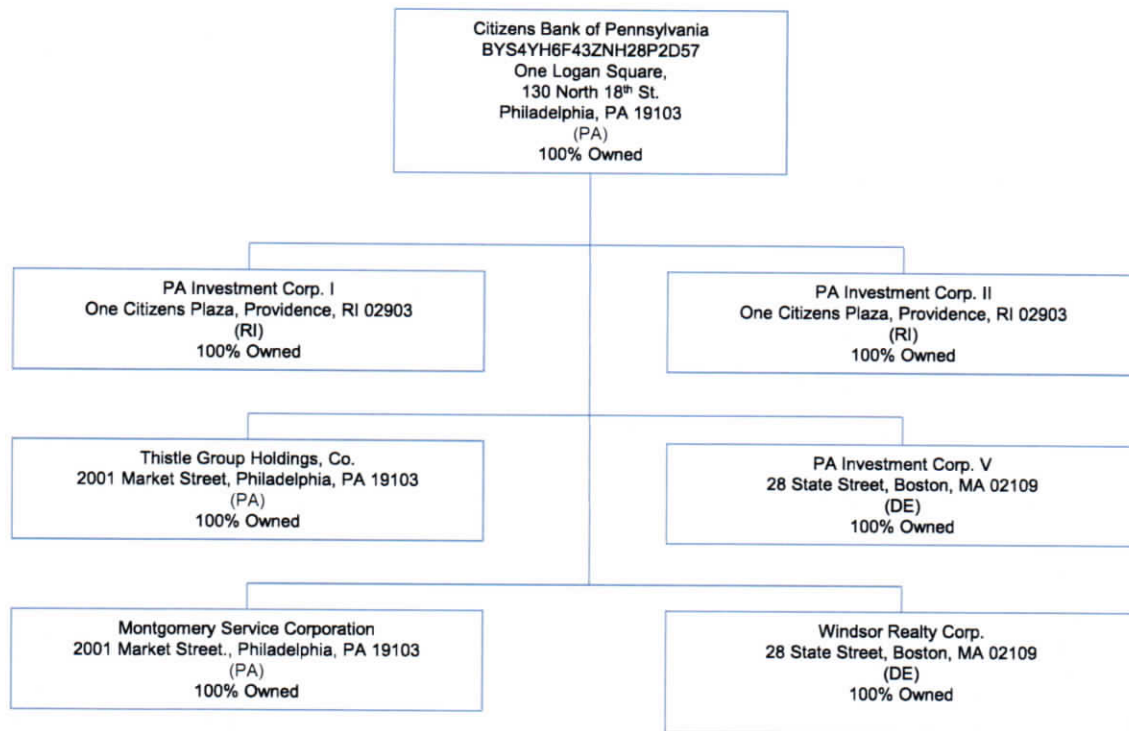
Citizens Bank of Pennsylvania
BYS4YH6F43ZNH28P2D57
One Logan Square,
130 North 18$^{th}$ St.
Philadelphia, PA 19103
(PA)
100% Owned

PA Investment Corp. I
One Citizens Plaza, Providence, RI 02903
(RI)
100% Owned

PA Investment Corp. II
One Citizens Plaza, Providence, RI 02903
(RI)
100% Owned

Thistle Group Holdings, Co.
2001 Market Street, Philadelphia, PA 19103
(PA)
100% Owned

PA Investment Corp. V
28 State Street, Boston, MA 02109
(DE)
100% Owned

Montgomery Service Corporation
2001 Market Street., Philadelphia, PA 19103
(PA)
100% Owned

Windsor Realty Corp.
28 State Street, Boston, MA 02109
(DE)
100% Owned